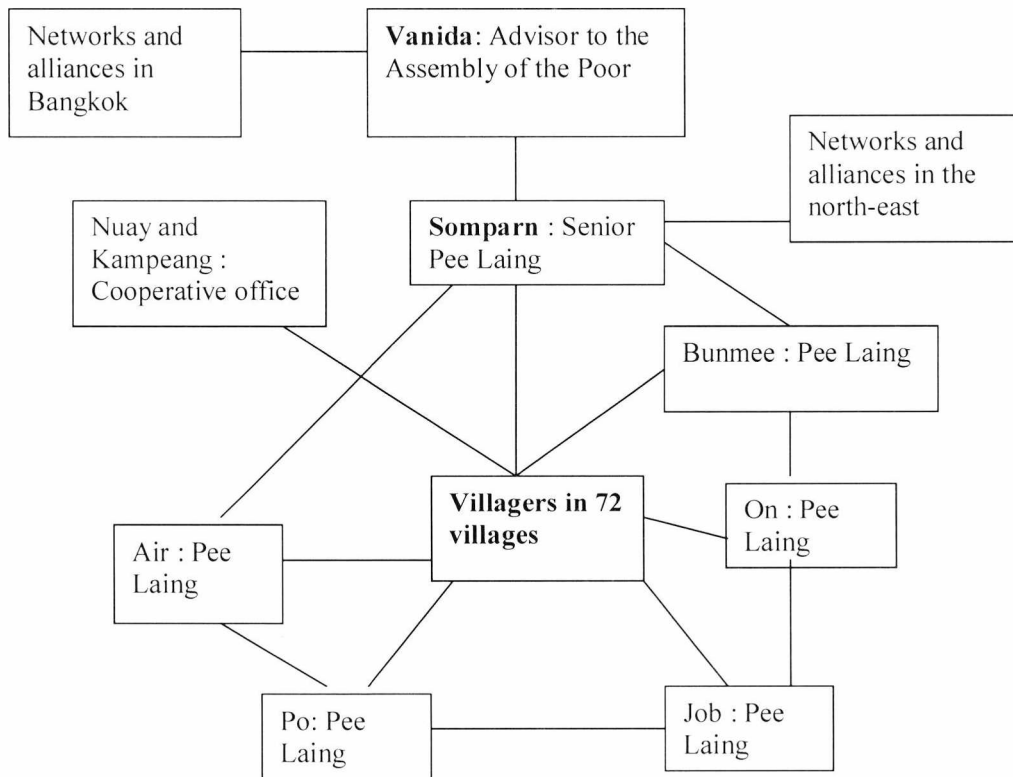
Networks and alliances in Bangkok

**Vanida**: Advisor to the Assembly of the Poor

Networks and alliances in the north-east

Nuay and Kampeang : Cooperative office

**Somparn** : Senior Pee Laing

Bunmee : Pee Laing

**Villagers in 72 villages**

On : Pee Laing

Air : Pee Laing

Po: Pee Laing

Job : Pee Laing